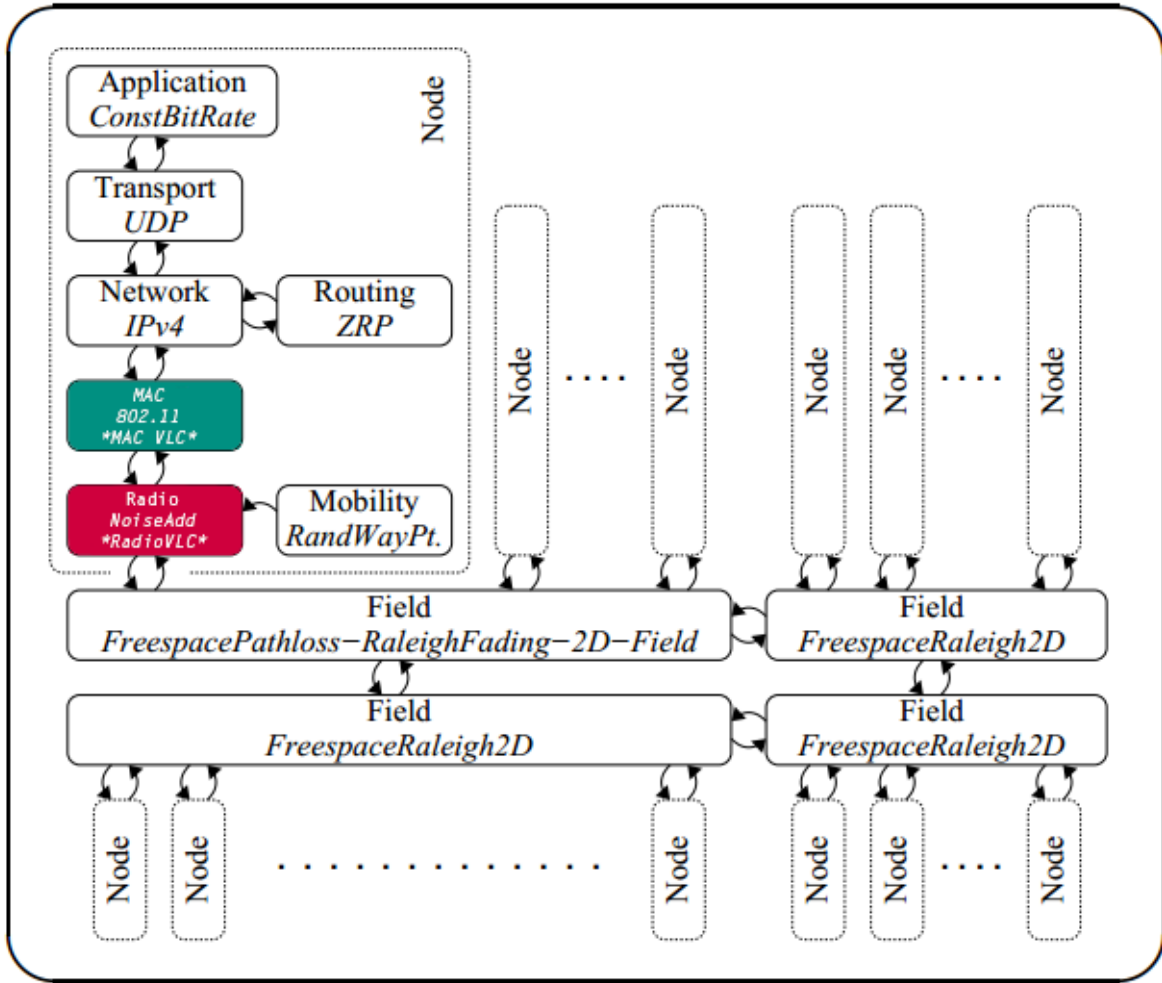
Application
ConstBitRate

Node

Transport
UDP

Network
IPv4

Routing
ZRP

MAC
802.11
*MAC VLC*

Radio
NoiseAdd
*RadioVLC*

Mobility
RandWayPt.

Node .... Node

Node

Node .... Node

Field
FreespacePathloss−RaleighFading−2D−Field

Field
FreespaceRaleigh2D

Field
FreespaceRaleigh2D

Field
FreespaceRaleigh2D

Node Node ............ Node

Node Node .... Node